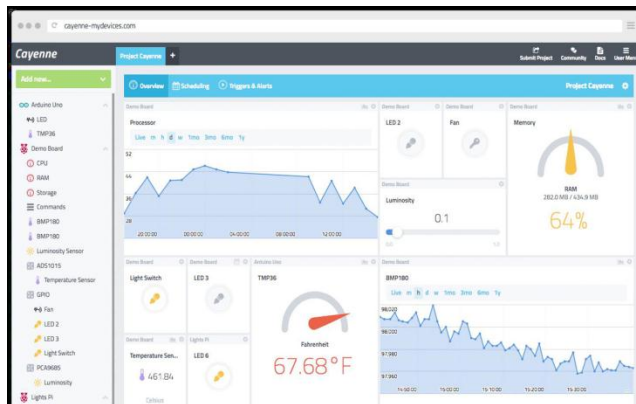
cayenne-mydevices.com

Cayenne

Project Cayenne +

Submit Project Community Docs User Menu

Add new...

Arduino Uno
LED
TMP36
Demo Board
CPU
RAM
Storage
Commands
BMP180
BMP180
Luminosity Sensor
ADS1015
Temperature Sensor
GPIO
Fan
LED 2
LED 3
Light Switch
PCA9685
Luminosity
Lights Pi

Overview Scheduling Triggers & Alerts

Project Cayenne

Demo Board
Processor
Live m h d w 1mo 3mo 6mo 1y
52
44
36
28
20:00:00 00:00:00 04:00:00 08:00:00 12:00:00

Demo Board
LED 2

Demo Board
Fan

Demo Board
Memory
RAM
282.0 MB / 434.9 MB
64%

Demo Board
Luminosity
0.1
0.0 1.0

Demo Board
Light Switch

Demo Board
LED 3

Arduino Uno
TMP36
Fahrenheit
67.68°F

Demo Board
BMP180
Live m h d w 1mo 3mo 6mo 1y
98,020
98,000
97,980
97,960
14:00:00 16:00:00 18:00:00 20:00:00

Demo Board
Temperature Sen...
461.84
Celsius

Lights Pi
LED 6